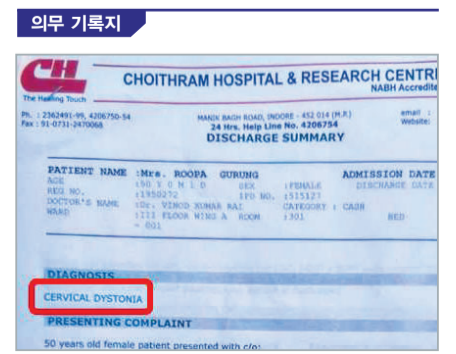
의무 기록지

CH
The Healing Touch

CHOITHRAM HOSPITAL & RESEARCH CENTR
NABH Accredite

Ph. : 2362491-95, 4206750-54
Fax : 91-0731-2470068

MANIK BAGH ROAD, INDORE - 452 014 (M.P.)
24 Hrs. Help Line No. 4206754

email :
Website:

DISCHARGE SUMMARY

PATIENT NAME :Mrs. ROOPA GURUNG ADMISSION DATE
AGE :50 Y 0 M 1 D SEX :FEMALE DISCHARGE DATE
REG NO. :1950272 IPD NO. :51512?
DOCTOR'S NAME :Dr. VINOD KUMAR RAI CATEGORY : CASH
WARD :III FLOOR WING A ROOM :301 BED
- 001

DIAGNOSIS
CERVICAL DYSTONIA

PRESENTING COMPLAINT

50 years old female patient presented with c/o: